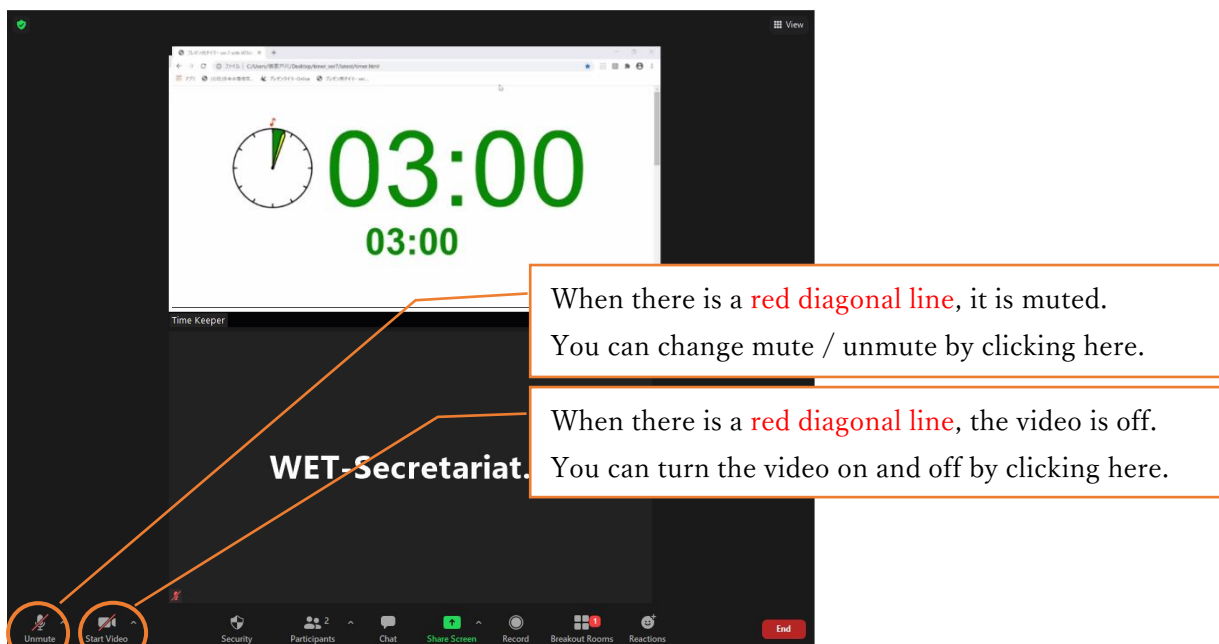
View

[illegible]
← → C ⓘ ファイル | C:/Users/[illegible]/Desktop/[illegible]/time.html
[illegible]

03:00

03:00

Time Keeper

When there is a red diagonal line, it is muted.
You can change mute / unmute by clicking here.

When there is a red diagonal line, the video is off.
You can turn the video on and off by clicking here.

WET-Secretariat.

Unmute
Start Video
Security
2
Participants
Chat
Share Screen
Record
1
Breakout Rooms
Reactions
End